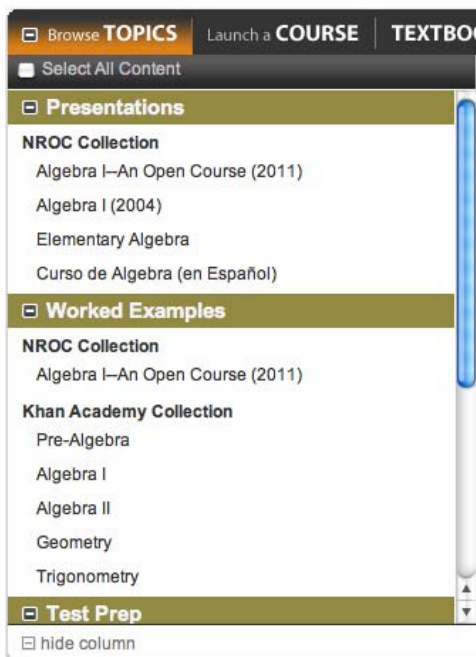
Browse TOPICS | Launch a COURSE | TEXTBO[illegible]

Select All Content

Presentations

NROC Collection
Algebra I–An Open Course (2011)
Algebra I (2004)
Elementary Algebra
Curso de Algebra (en Español)

Worked Examples

NROC Collection
Algebra I–An Open Course (2011)

Khan Academy Collection
Pre-Algebra
Algebra I
Algebra II
Geometry
Trigonometry

Test Prep

hide column